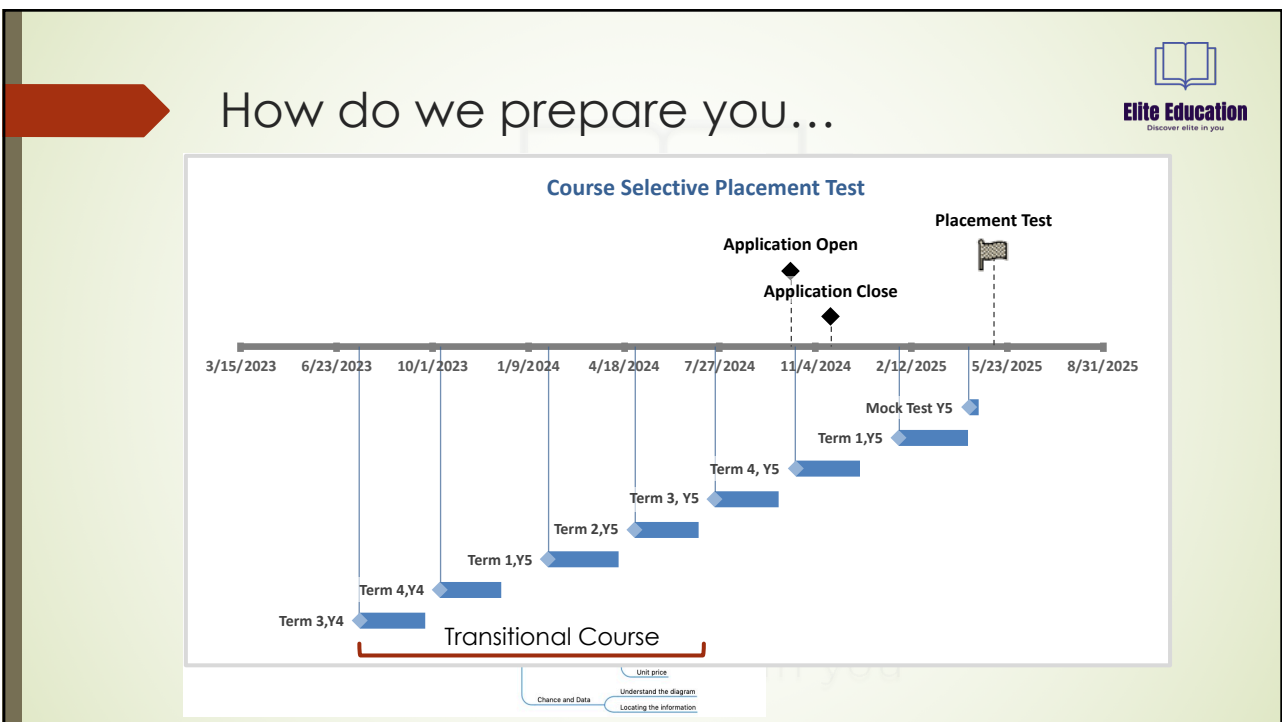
How do we prepare you…

Elite Education
Discover elite in you

Course Selective Placement Test

Placement Test

Application Open

Application Close

3/15/2023 6/23/2023 10/1/2023 1/9/2024 4/18/2024 7/27/2024 11/4/2024 2/12/2025 5/23/2025 8/31/2025

Mock Test Y5

Term 1,Y5

Term 4, Y5

Term 3, Y5

Term 2,Y5

Term 1,Y5

Term 4,Y4

Term 3,Y4

Transitional Course

Unit price

Chance and Data

Understand the diagram

Locating the information